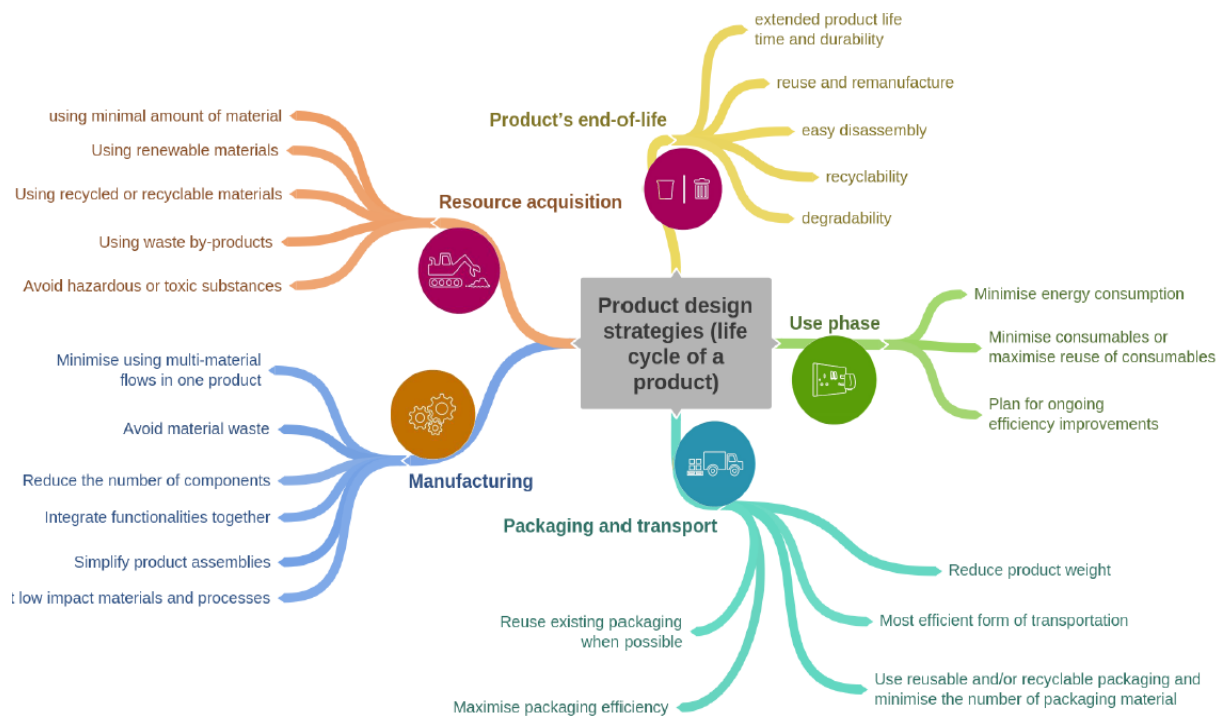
Product design strategies (life cycle of a product)

Product's end-of-life

extended product life time and durability

reuse and remanufacture

easy disassembly

recyclability

degradability

Resource acquisition

using minimal amount of material

Using renewable materials

Using recycled or recyclable materials

Using waste by-products

Avoid hazardous or toxic substances

Use phase

Minimise energy consumption

Minimise consumables or maximise reuse of consumables

Plan for ongoing efficiency improvements

Manufacturing

Minimise using multi-material flows in one product

Avoid material waste

Reduce the number of components

Integrate functionalities together

Simplify product assemblies

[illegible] low impact materials and processes

Packaging and transport

Reduce product weight

Most efficient form of transportation

Use reusable and/or recyclable packaging and minimise the number of packaging material

Reuse existing packaging when possible

Maximise packaging efficiency